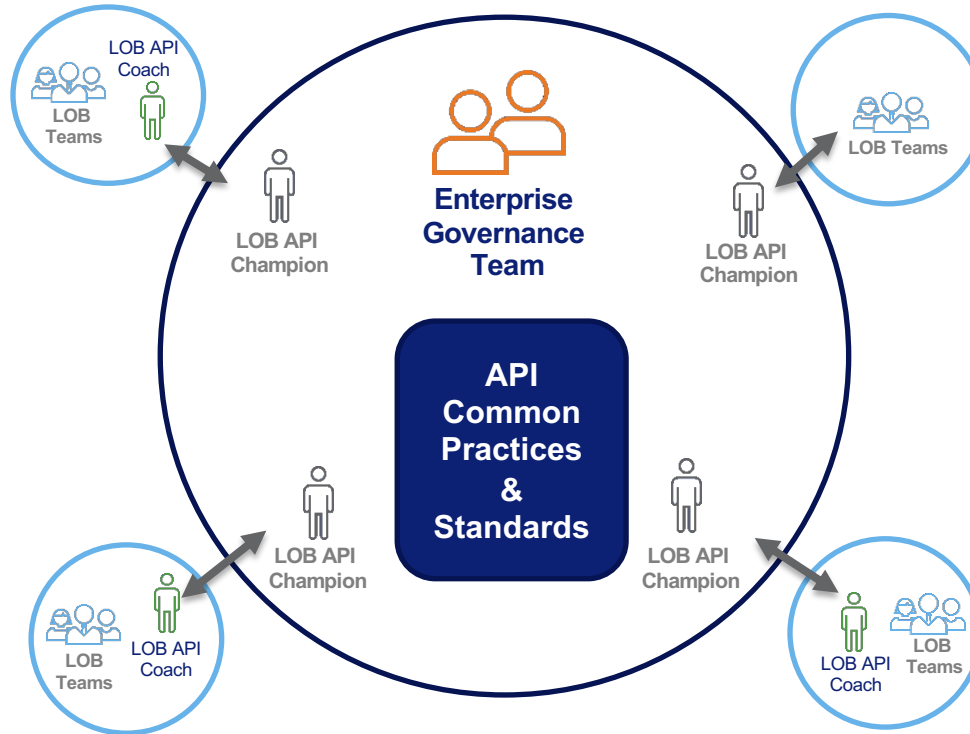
LOB API Coach

LOB Teams

LOB Teams

LOB API Champion

Enterprise Governance Team

LOB API Champion

API Common Practices & Standards

LOB API Champion

LOB API Champion

LOB Teams

LOB API Coach

LOB API Coach

LOB Teams